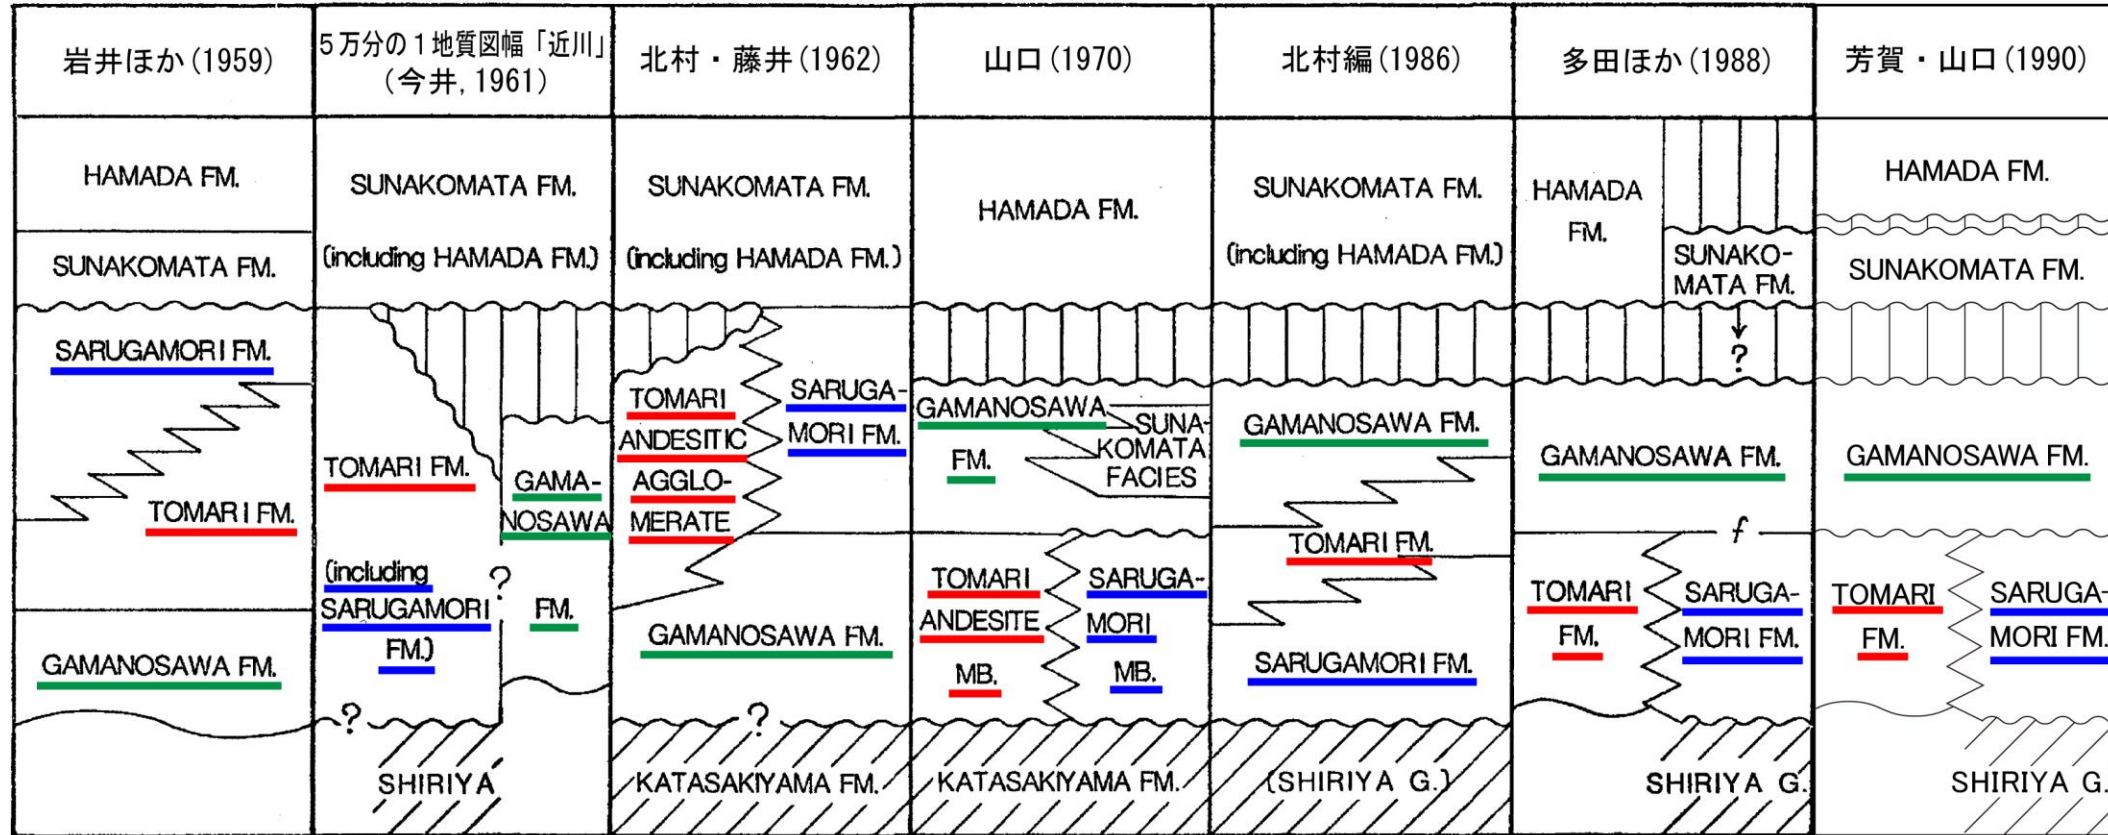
| 岩井ほか(1959) | 5万分の1地質図幅「近川」(今井, 1961) | 北村・藤井(1962) | 山口(1970) | 北村編(1986) | 多田ほか(1988) | 芳賀・山口(1990) |
|---|---|---|---|---|---|---|
| HAMADA FM. SUNAKOMATA FM. | SUNAKOMATA FM. (including HAMADA FM.) | SUNAKOMATA FM. (including HAMADA FM.) | HAMADA FM. | SUNAKOMATA FM. (including HAMADA FM.) | HAMADA FM. SUNAKOMATA FM. | HAMADA FM. SUNAKOMATA FM. |
| SARUGAMORI FM. TOMARI FM. | TOMARI FM. (including SARUGAMORI FM.) ? GAMANOSAWA FM. | TOMARI ANDESITIC AGGLOMERATE SARUGAMORI FM. | GAMANOSAWA FM. SUNAKOMATA FACIES | GAMANOSAWA FM. | ? GAMANOSAWA FM. | GAMANOSAWA FM. |
| GAMANOSAWA FM. | | GAMANOSAWA FM. | TOMARI ANDESITE MB. SARUGAMORI MB. | TOMARI FM. SARUGAMORI FM. | f TOMARI FM. SARUGAMORI FM. | TOMARI FM. SARUGAMORI FM. |
| ? | SHIRIYA | ? KATASAKIYAMA FM. | KATASAKIYAMA FM. | (SHIRIYA G.) | SHIRIYA G. | SHIRIYA G. |